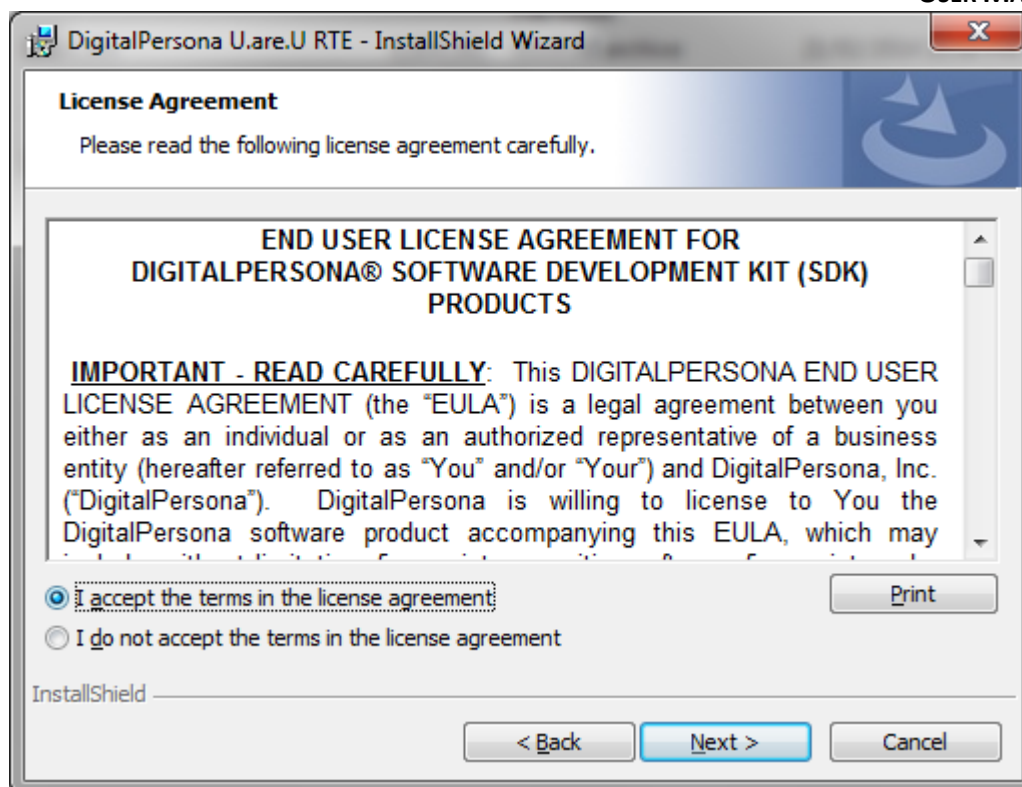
DigitalPersona U.are.U RTE - InstallShield Wizard

License Agreement

Please read the following license agreement carefully.

END USER LICENSE AGREEMENT FOR DIGITALPERSONA® SOFTWARE DEVELOPMENT KIT (SDK) PRODUCTS

IMPORTANT - READ CAREFULLY: This DIGITALPERSONA END USER LICENSE AGREEMENT (the "EULA") is a legal agreement between you either as an individual or as an authorized representative of a business entity (hereafter referred to as "You" and/or "Your") and DigitalPersona, Inc. ("DigitalPersona"). DigitalPersona is willing to license to You the DigitalPersona software product accompanying this EULA, which may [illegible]

I accept the terms in the license agreement

I do not accept the terms in the license agreement

Print

InstallShield

< Back

Next >

Cancel